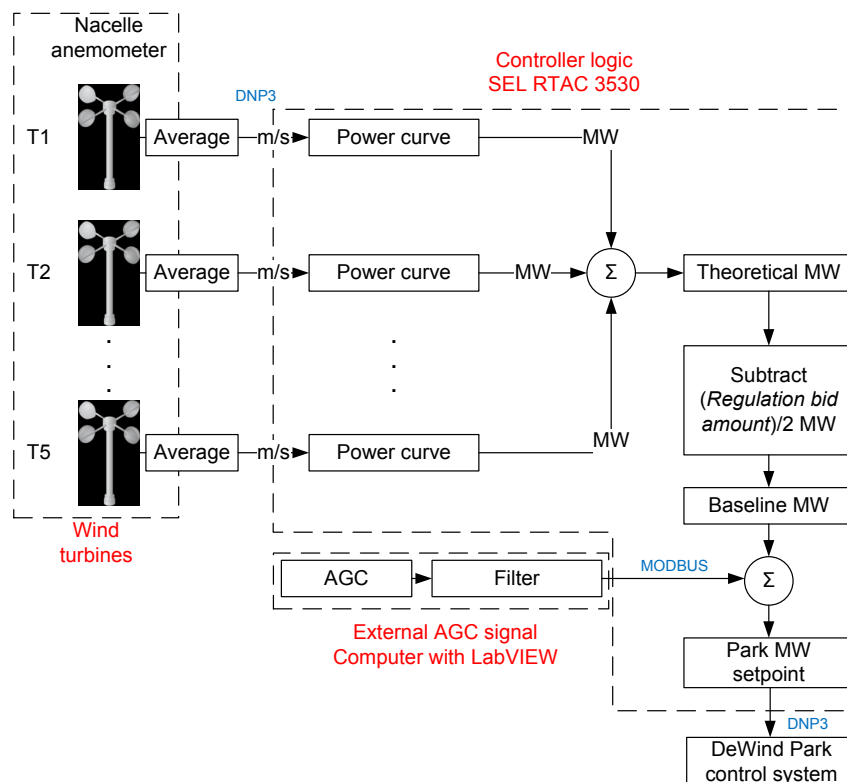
Nacelle anemometer

Controller logic
SEL RTAC 3530

DNP3

T1
Average
m/s
Power curve
MW

T2
Average
m/s
Power curve
MW
Σ
Theoretical MW

.
.
.

.
.
.

Subtract (*Regulation bid amount*)/2 MW

T5
Average
m/s
Power curve
MW

Baseline MW

Wind turbines

AGC
Filter
MODBUS
Σ

External AGC signal
Computer with LabVIEW

Park MW setpoint

DNP3

DeWind Park control system